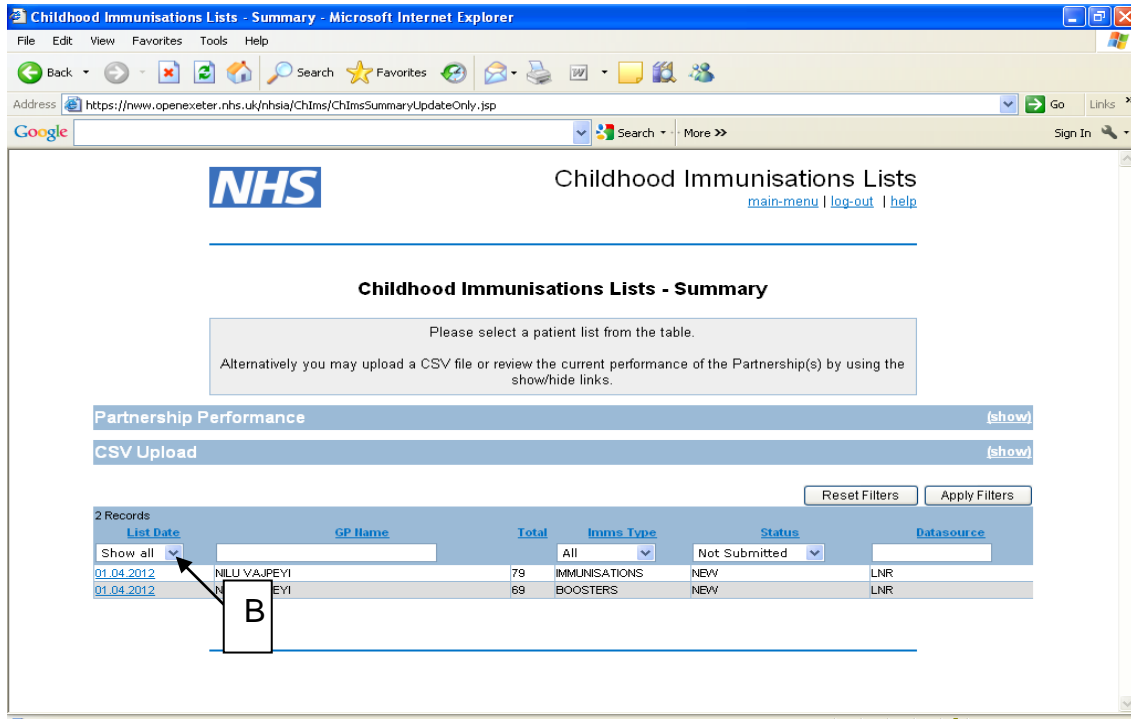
Childhood Immunisations Lists - Summary - Microsoft Internet Explorer

File Edit View Favorites Tools Help

Back Search Favorites

Address https://nww.openexeter.nhs.uk/nhsia/ChIms/ChImsSummaryUpdateOnly.jsp Go Links

Google Search More >> Sign In

NHS

Childhood Immunisations Lists

main-menu | log-out | help

Childhood Immunisations Lists - Summary

Please select a patient list from the table.

Alternatively you may upload a CSV file or review the current performance of the Partnership(s) by using the show/hide links.

Partnership Performance (show)

CSV Upload (show)

Reset Filters Apply Filters

2 Records

| List Date | GP Name | Total | Imms Type | Status | Datasource |
|---|---|---|---|---|---|
| Show all | | | All | Not Submitted | |
| 01.04.2012 | NILU VAJPEYI | 79 | IMMUNISATIONS | NEW | LNR |
| 01.04.2012 | N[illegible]EYI | 69 | BOOSTERS | NEW | LNR |

B